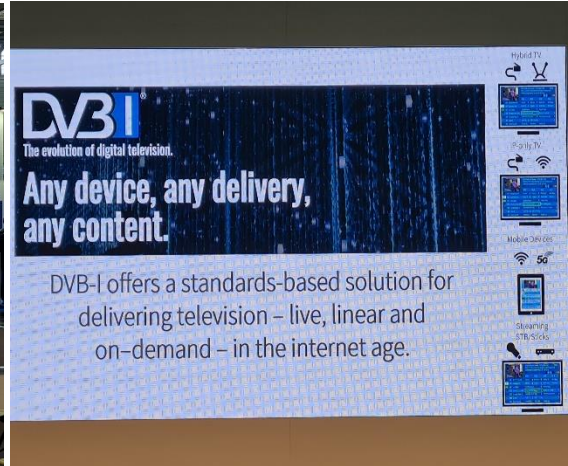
DVB I®

The evolution of digital television.

Any device, any delivery, any content.

DVB-I offers a standards-based solution for delivering television – live, linear and on-demand – in the internet age.

Hybrid TV

IP-only TV

Mobile Devices

5G

Streaming STB/Sticks